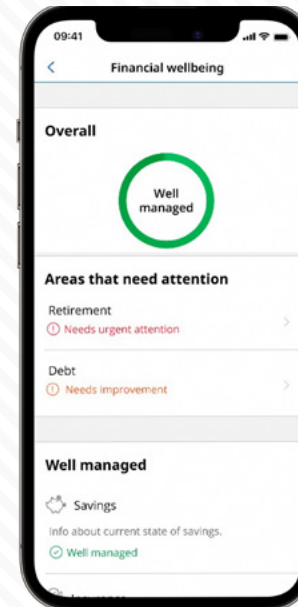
09:41

<

Financial wellbeing

Overall

Well managed

Areas that need attention

Retirement

Needs urgent attention

Debt

Needs improvement

Well managed

Savings

Info about current state of savings.

Well managed

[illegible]